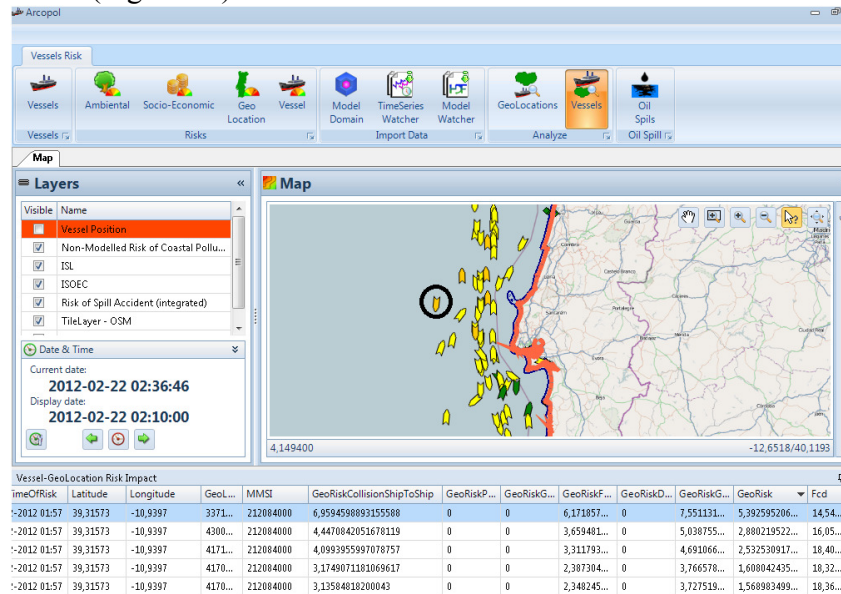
Arcopol

Vessels Risk

Vessels
Vessels

Ambiental
Socio-Economic
Geo Location
Vessel
Risks

Model Domain
TimeSeries Watcher
Model Watcher
Import Data

GeoLocations
Vessels
Analyze

Oil Spils
Oil Spill

Map

Layers

| Visible | Name |
|---|---|
| | Vessel Position |
| ☑ | Non-Modelled Risk of Coastal Pollu... |
| ☑ | ISL |
| ☑ | ISOEC |
| ☑ | Risk of Spill Accident (integrated) |
| ☑ | TileLayer - OSM |

Date & Time

Current date:
2012-02-22 02:36:46
Display date:
2012-02-22 02:10:00

Map

4,149400
-12,6518/40,1193

Vessel-GeoLocation Risk Impact

| TimeOfRisk | Latitude | Longitude | GeoL... | MMSI | GeoRiskCollisionShipToShip | GeoRiskP... | GeoRiskG... | GeoRiskF... | GeoRiskD... | GeoRiskG... | GeoRisk | Fcd |
|---|---|---|---|---|---|---|---|---|---|---|---|---|
| -2012 01:57 | 39,31573 | -10,9397 | 3371... | 212084000 | 6,9594598893155588 | 0 | 0 | 6,171857... | 0 | 7,551131... | 5,392595206... | 14,54... |
| -2012 01:57 | 39,31573 | -10,9397 | 4300... | 212084000 | 4,4470842051678119 | 0 | 0 | 3,659481... | 0 | 5,038755... | 2,880219522... | 16,05... |
| -2012 01:57 | 39,31573 | -10,9397 | 4171... | 212084000 | 4,0993955997078757 | 0 | 0 | 3,311793... | 0 | 4,691066... | 2,532530917... | 18,40... |
| -2012 01:57 | 39,31573 | -10,9397 | 4170... | 212084000 | 3,1749071181069617 | 0 | 0 | 2,387304... | 0 | 3,766578... | 1,608042435... | 18,32... |
| -2012 01:57 | 39,31573 | -10,9397 | 4170... | 212084000 | 3,13584818200043 | 0 | 0 | 2,348245... | 0 | 3,727519... | 1,568983499... | 18,32... |